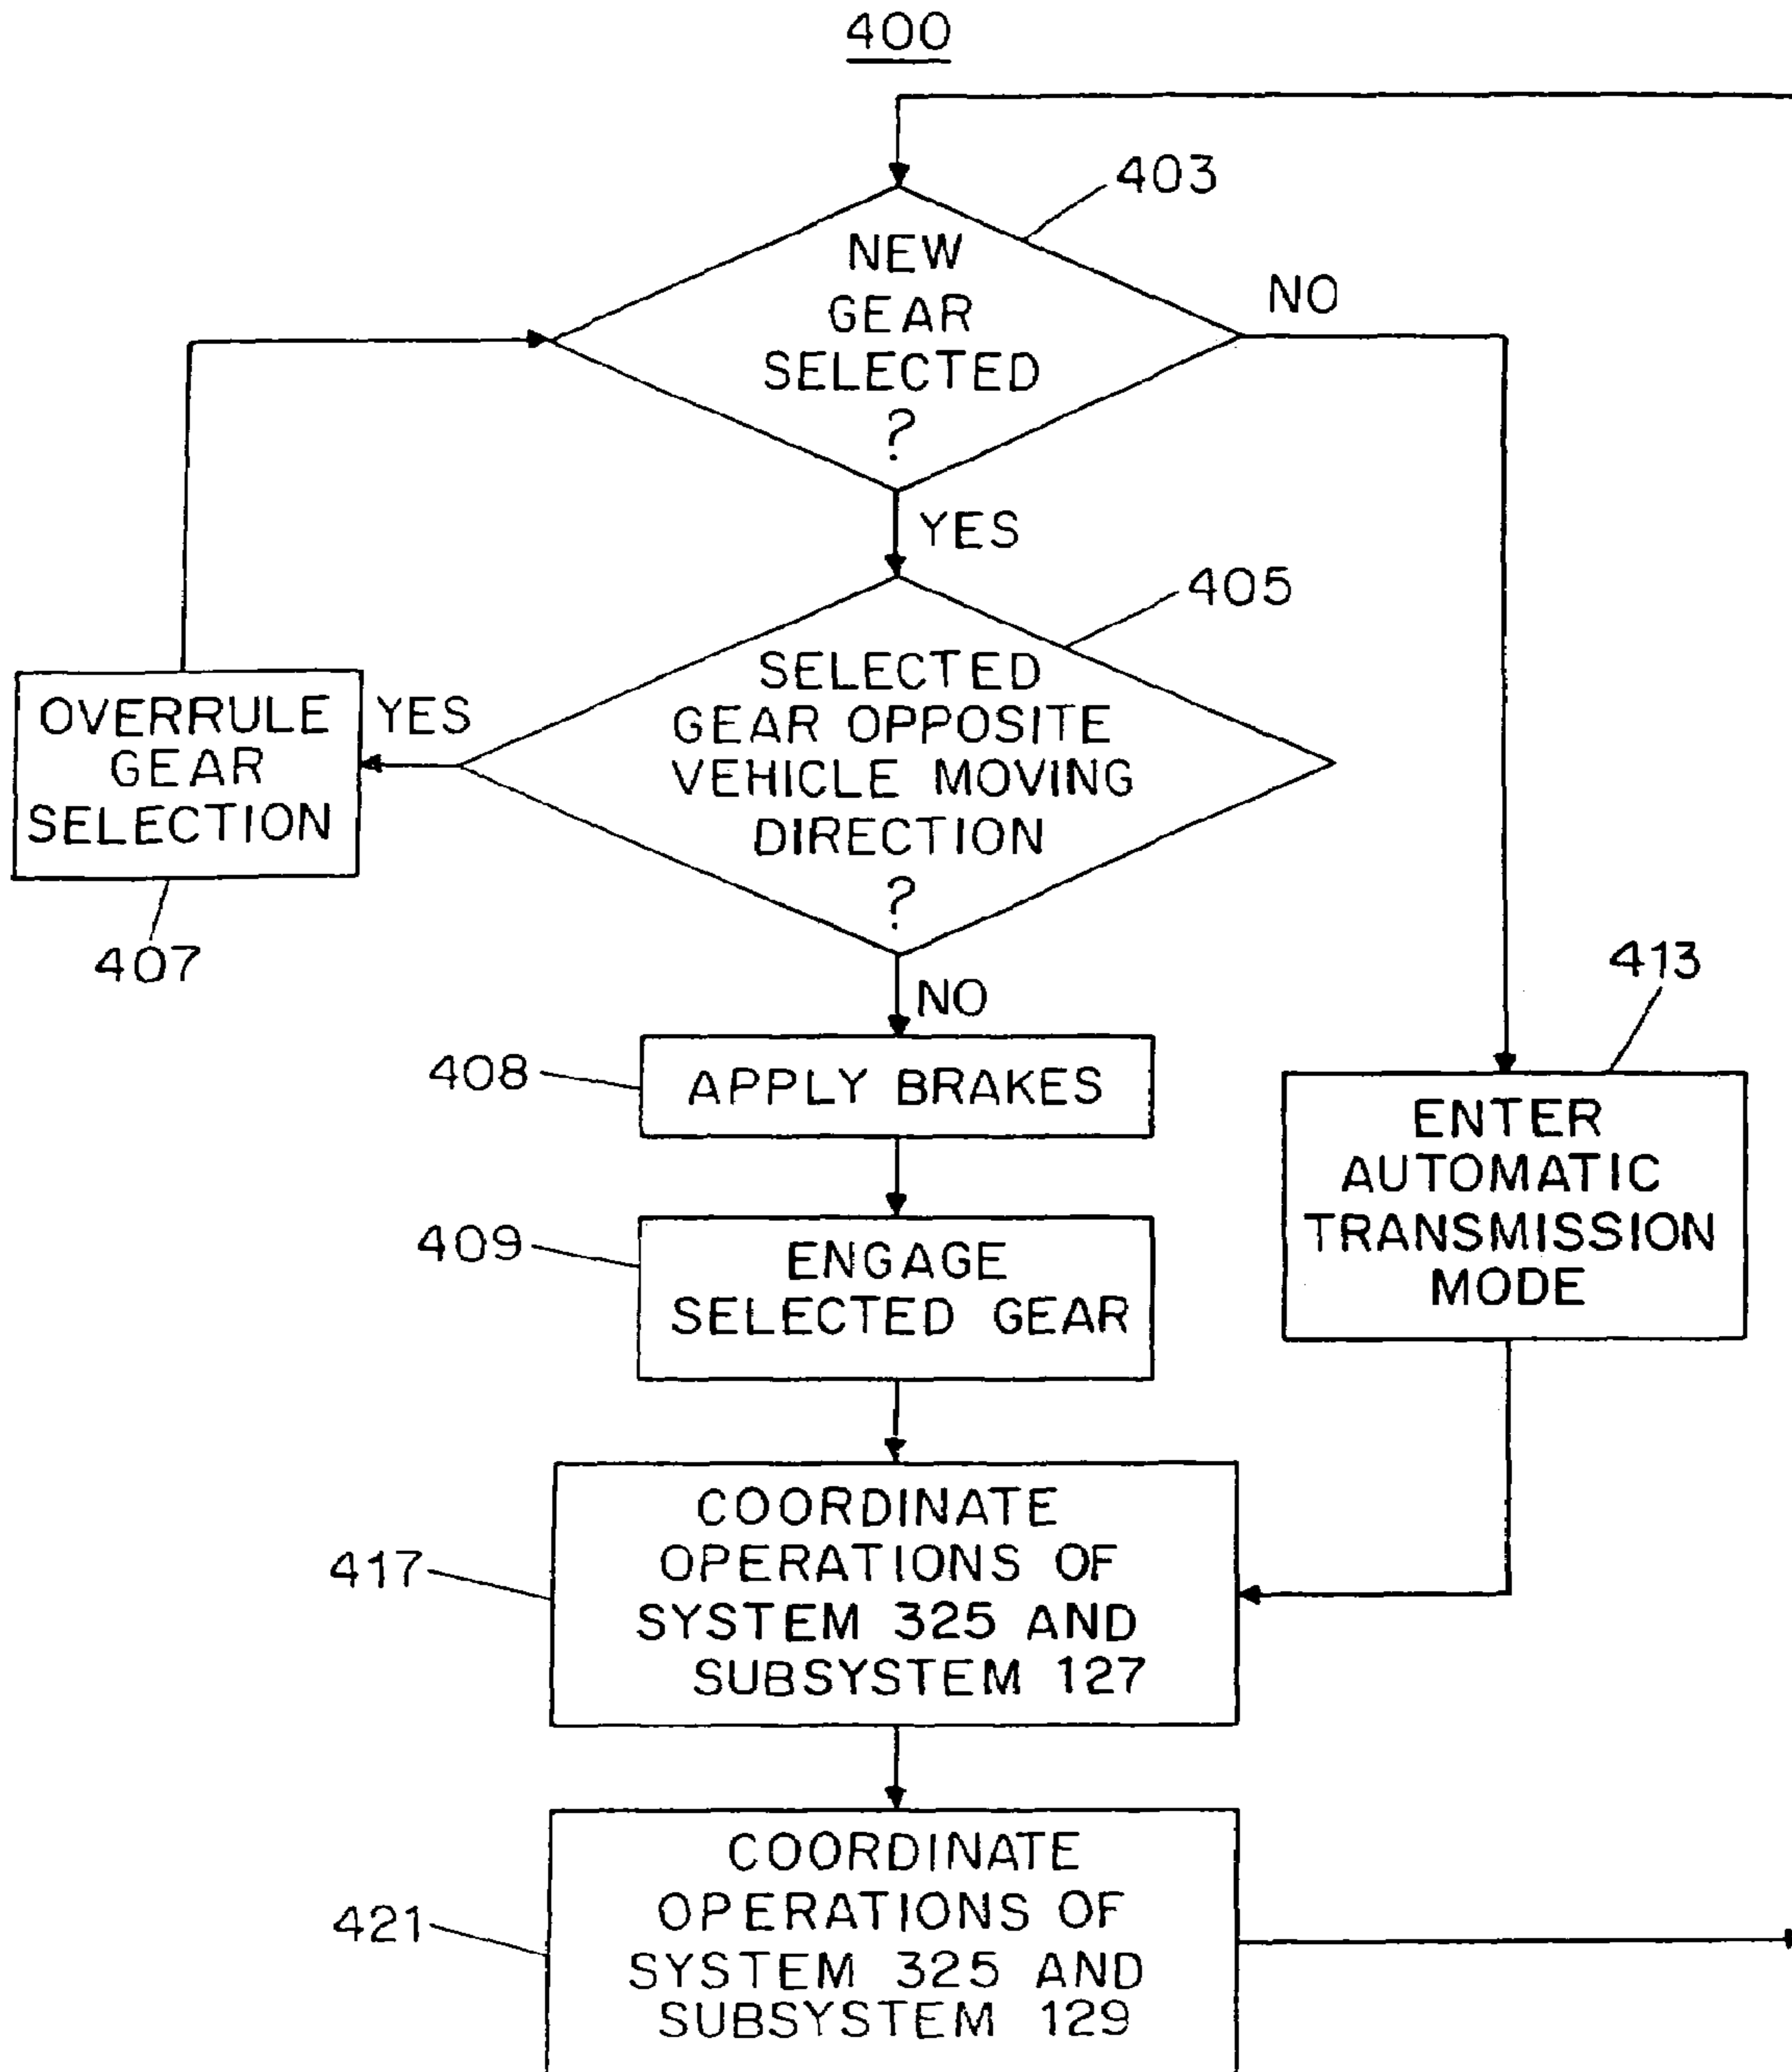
400

403

NEW GEAR SELECTED ?

NO

YES

405

OVERRULE GEAR SELECTION

YES

SELECTED GEAR OPPOSITE VEHICLE MOVING DIRECTION ?

407

NO

413

408

APPLY BRAKES

ENTER AUTOMATIC TRANSMISSION MODE

409

ENGAGE SELECTED GEAR

417

COORDINATE OPERATIONS OF SYSTEM 325 AND SUBSYSTEM 127

421

COORDINATE OPERATIONS OF SYSTEM 325 AND SUBSYSTEM 129